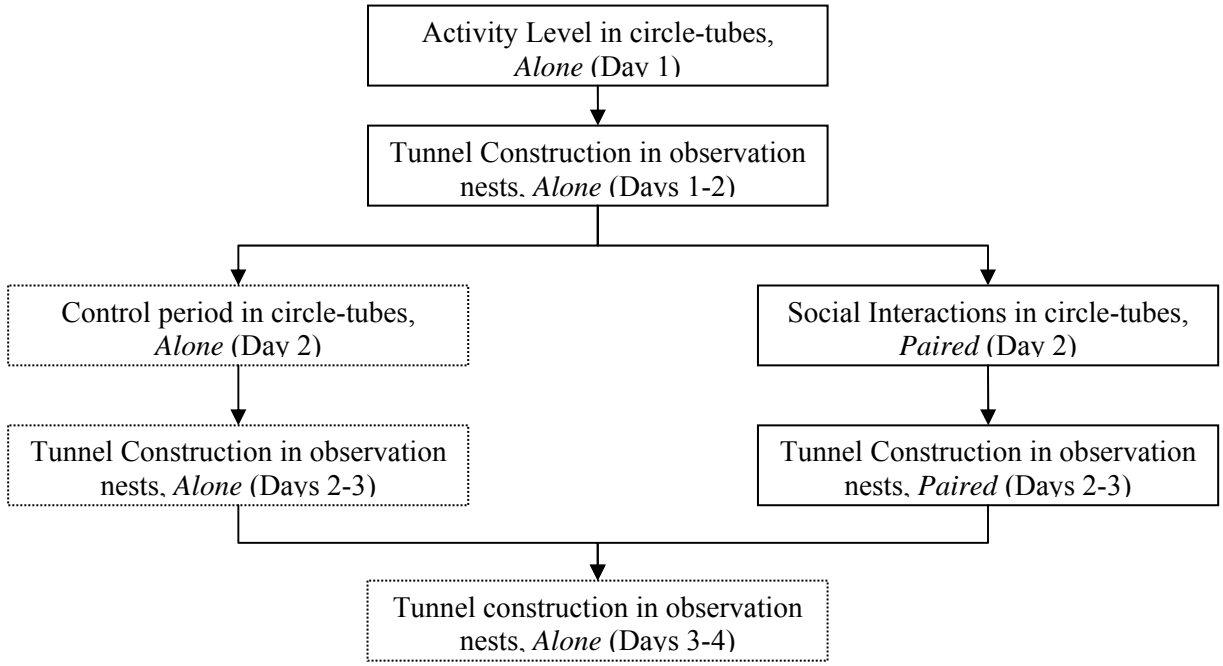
Activity Level in circle-tubes, *Alone* (Day 1)

Tunnel Construction in observation nests, *Alone* (Days 1-2)

Control period in circle-tubes, *Alone* (Day 2)

Tunnel Construction in observation nests, *Alone* (Days 2-3)

Social Interactions in circle-tubes, *Paired* (Day 2)

Tunnel Construction in observation nests, *Paired* (Days 2-3)

Tunnel construction in observation nests, *Alone* (Days 3-4)